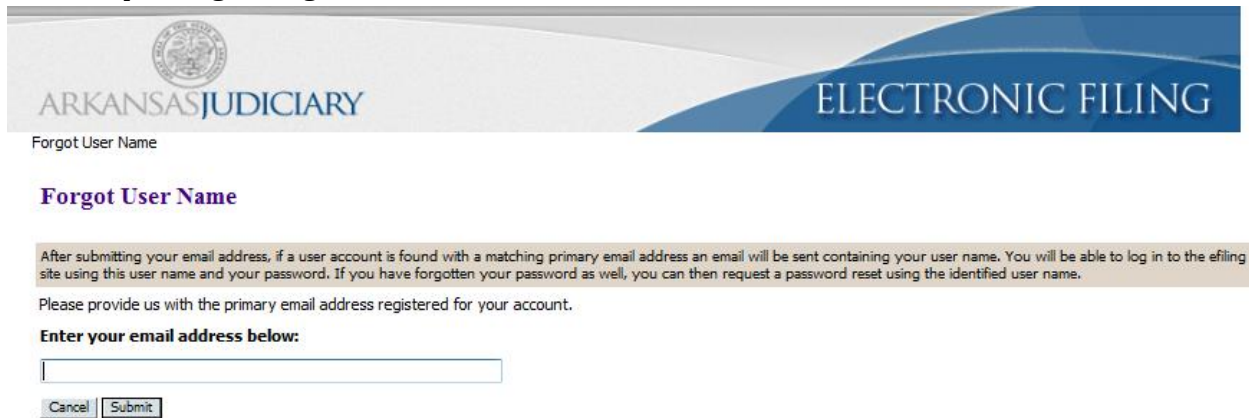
ARKANSAS JUDICIARY

ELECTRONIC FILING

Forgot User Name

Forgot User Name

After submitting your email address, if a user account is found with a matching primary email address an email will be sent containing your user name. You will be able to log in to the efiling site using this user name and your password. If you have forgotten your password as well, you can then request a password reset using the identified user name.

Please provide us with the primary email address registered for your account.

Enter your email address below:

Cancel Submit